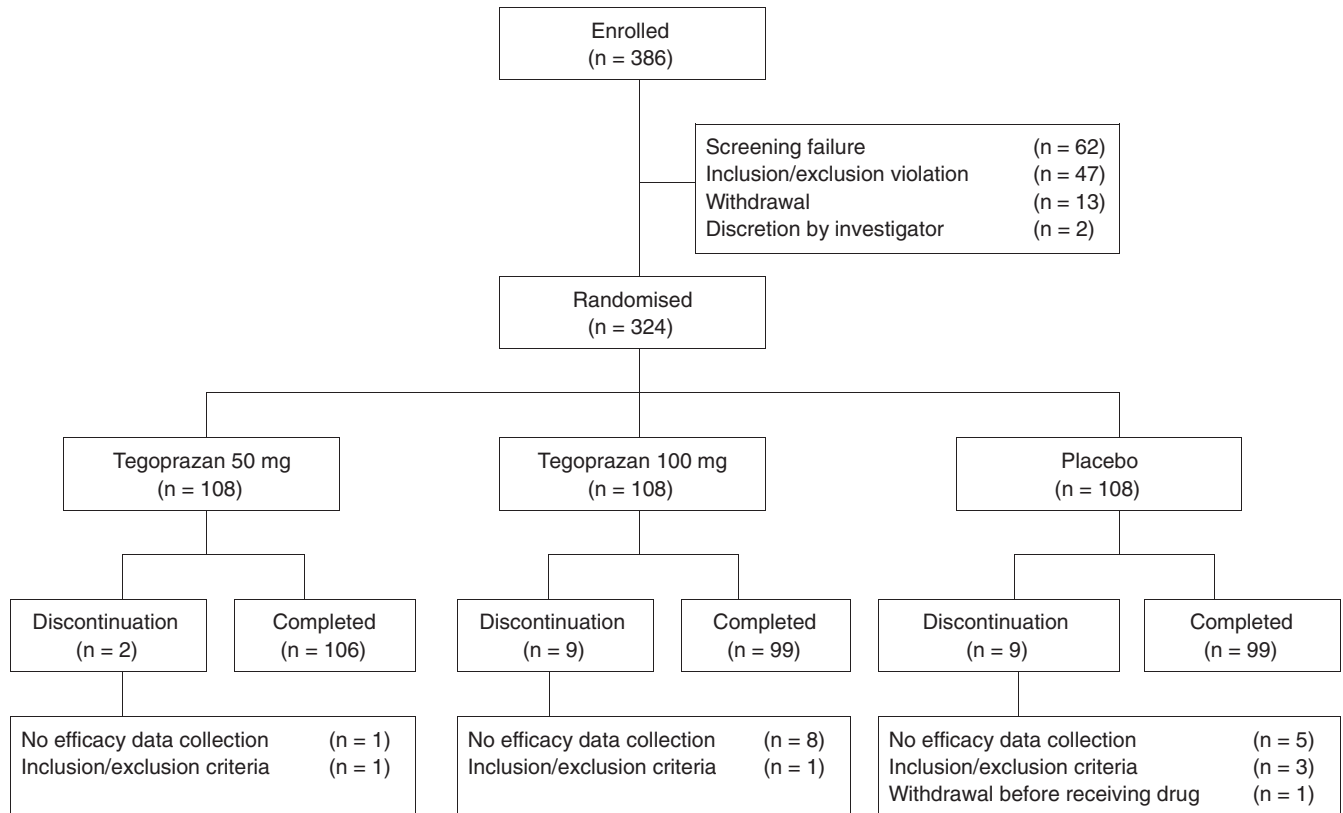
Enrolled
(n = 386)

Screening failure (n = 62)
Inclusion/exclusion violation (n = 47)
Withdrawal (n = 13)
Discretion by investigator (n = 2)

Randomised
(n = 324)

Tegoprazan 50 mg
(n = 108)

Tegoprazan 100 mg
(n = 108)

Placebo
(n = 108)

Discontinuation
(n = 2)

Completed
(n = 106)

Discontinuation
(n = 9)

Completed
(n = 99)

Discontinuation
(n = 9)

Completed
(n = 99)

No efficacy data collection (n = 1)
Inclusion/exclusion criteria (n = 1)

No efficacy data collection (n = 8)
Inclusion/exclusion criteria (n = 1)

No efficacy data collection (n = 5)
Inclusion/exclusion criteria (n = 3)
Withdrawal before receiving drug (n = 1)